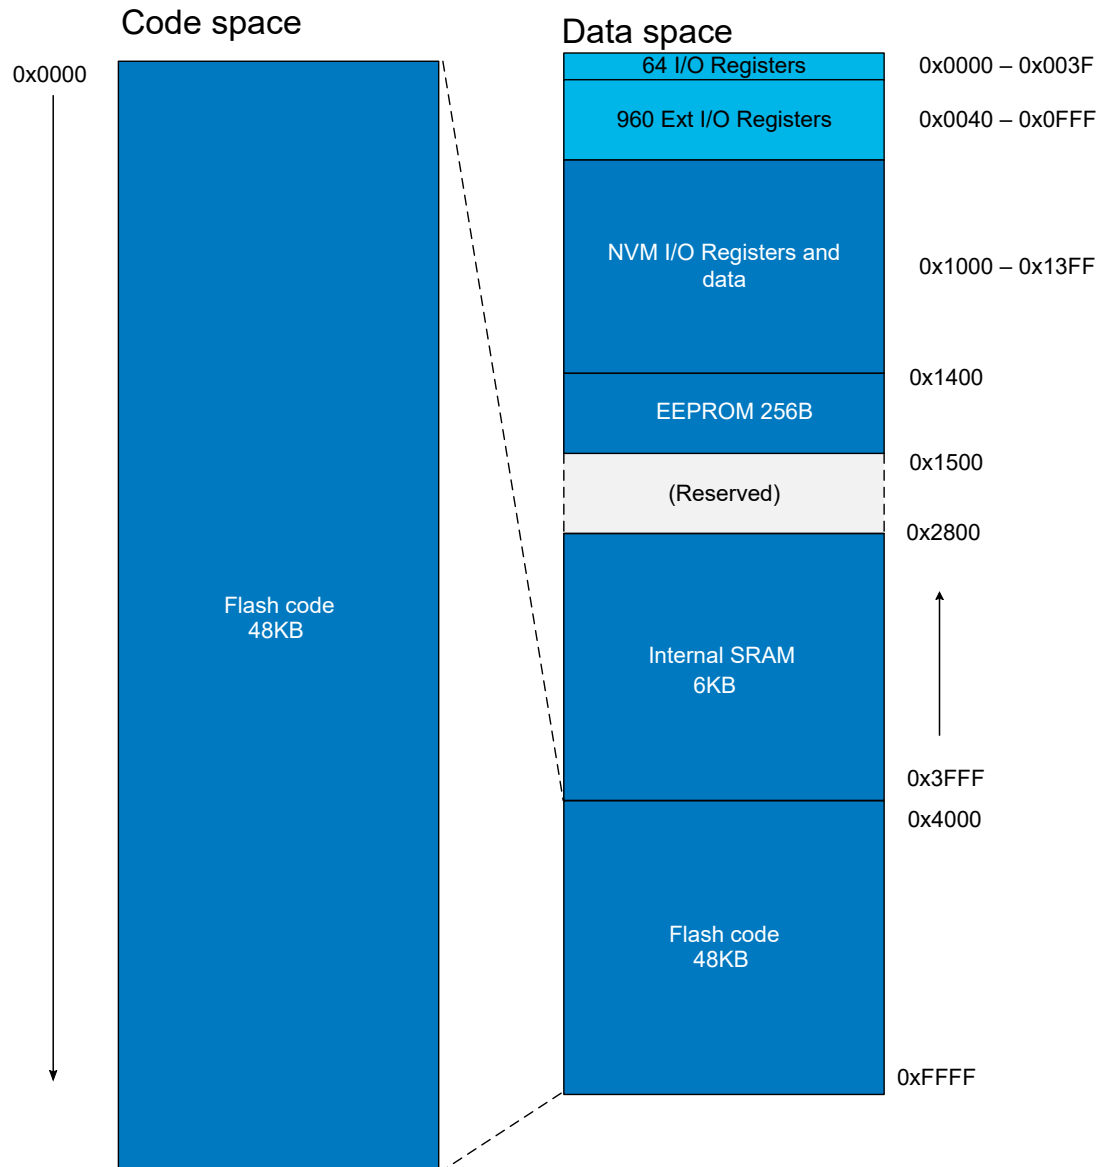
Code space

0x0000

Flash code
48KB

Data space

64 I/O Registers 0x0000 – 0x003F

960 Ext I/O Registers 0x0040 – 0x0FFF

NVM I/O Registers and data 0x1000 – 0x13FF

0x1400

EEPROM 256B

0x1500

(Reserved)

0x2800

Internal SRAM
6KB

0x3FFF

0x4000

Flash code
48KB

0xFFFF